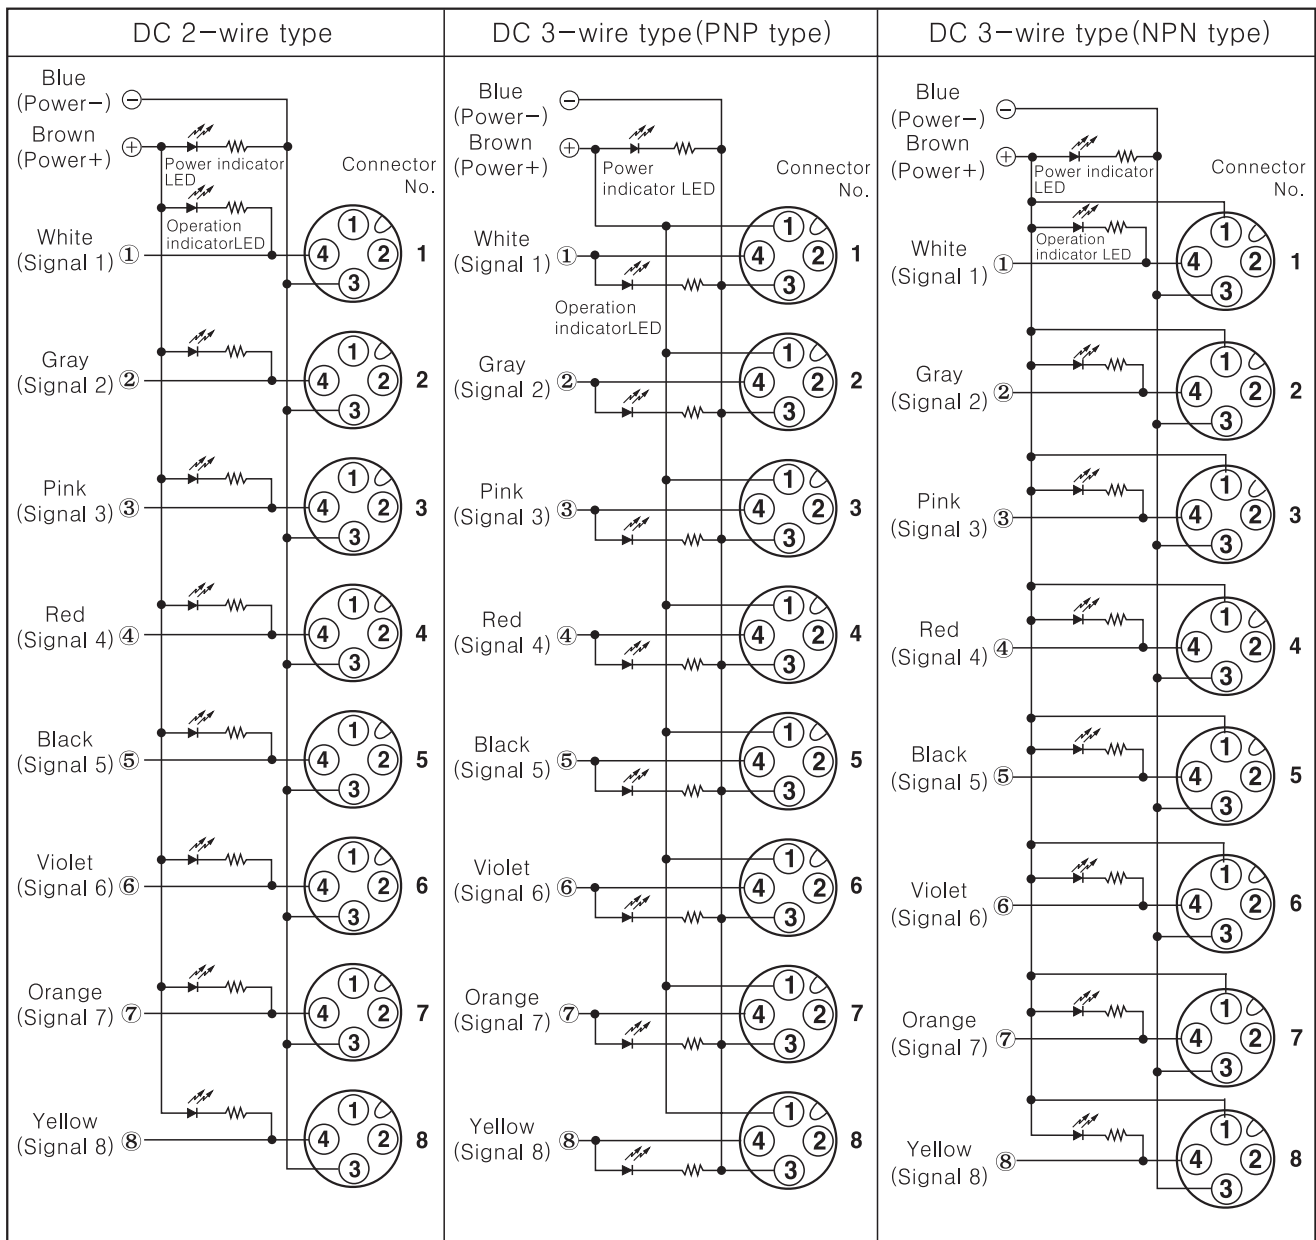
DC 2−wire type

Blue (Power−) ⊖
Brown (Power+) ⊕
Power indicator LED
Operation indicatorLED
Connector No.

White (Signal 1) ①
1 2 3 4
1

Gray (Signal 2) ②
1 2 3 4
2

Pink (Signal 3) ③
1 2 3 4
3

Red (Signal 4) ④
1 2 3 4
4

Black (Signal 5) ⑤
1 2 3 4
5

Violet (Signal 6) ⑥
1 2 3 4
6

Orange (Signal 7) ⑦
1 2 3 4
7

Yellow (Signal 8) ⑧
1 2 3 4
8

DC 3−wire type(PNP type)

Blue (Power−) ⊖
Brown (Power+) ⊕
Power indicator LED
Connector No.

White (Signal 1) ①
Operation indicatorLED
1 2 3 4
1

Gray (Signal 2) ②
1 2 3 4
2

Pink (Signal 3) ③
1 2 3 4
3

Red (Signal 4) ④
1 2 3 4
4

Black (Signal 5) ⑤
1 2 3 4
5

Violet (Signal 6) ⑥
1 2 3 4
6

Orange (Signal 7) ⑦
1 2 3 4
7

Yellow (Signal 8) ⑧
1 2 3 4
8

DC 3−wire type(NPN type)

Blue (Power−) ⊖
Brown (Power+) ⊕
Power indicator LED
Connector No.
Operation indicator LED

White (Signal 1) ①
1 2 3 4
1

Gray (Signal 2) ②
1 2 3 4
2

Pink (Signal 3) ③
1 2 3 4
3

Red (Signal 4) ④
1 2 3 4
4

Black (Signal 5) ⑤
1 2 3 4
5

Violet (Signal 6) ⑥
1 2 3 4
6

Orange (Signal 7) ⑦
1 2 3 4
7

Yellow (Signal 8) ⑧
1 2 3 4
8